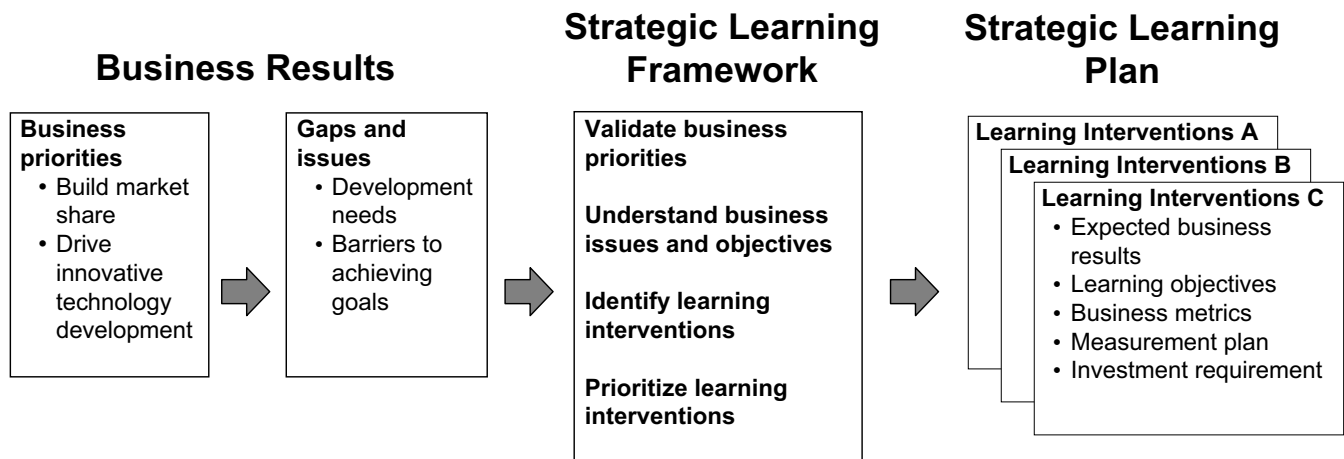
Business Results

Business priorities
• Build market share
• Drive innovative technology development

Gaps and issues
• Development needs
• Barriers to achieving goals

Strategic Learning Framework

Validate business priorities

Understand business issues and objectives

Identify learning interventions

Prioritize learning interventions

Strategic Learning Plan

Learning Interventions A

Learning Interventions B

Learning Interventions C
• Expected business results
• Learning objectives
• Business metrics
• Measurement plan
• Investment requirement